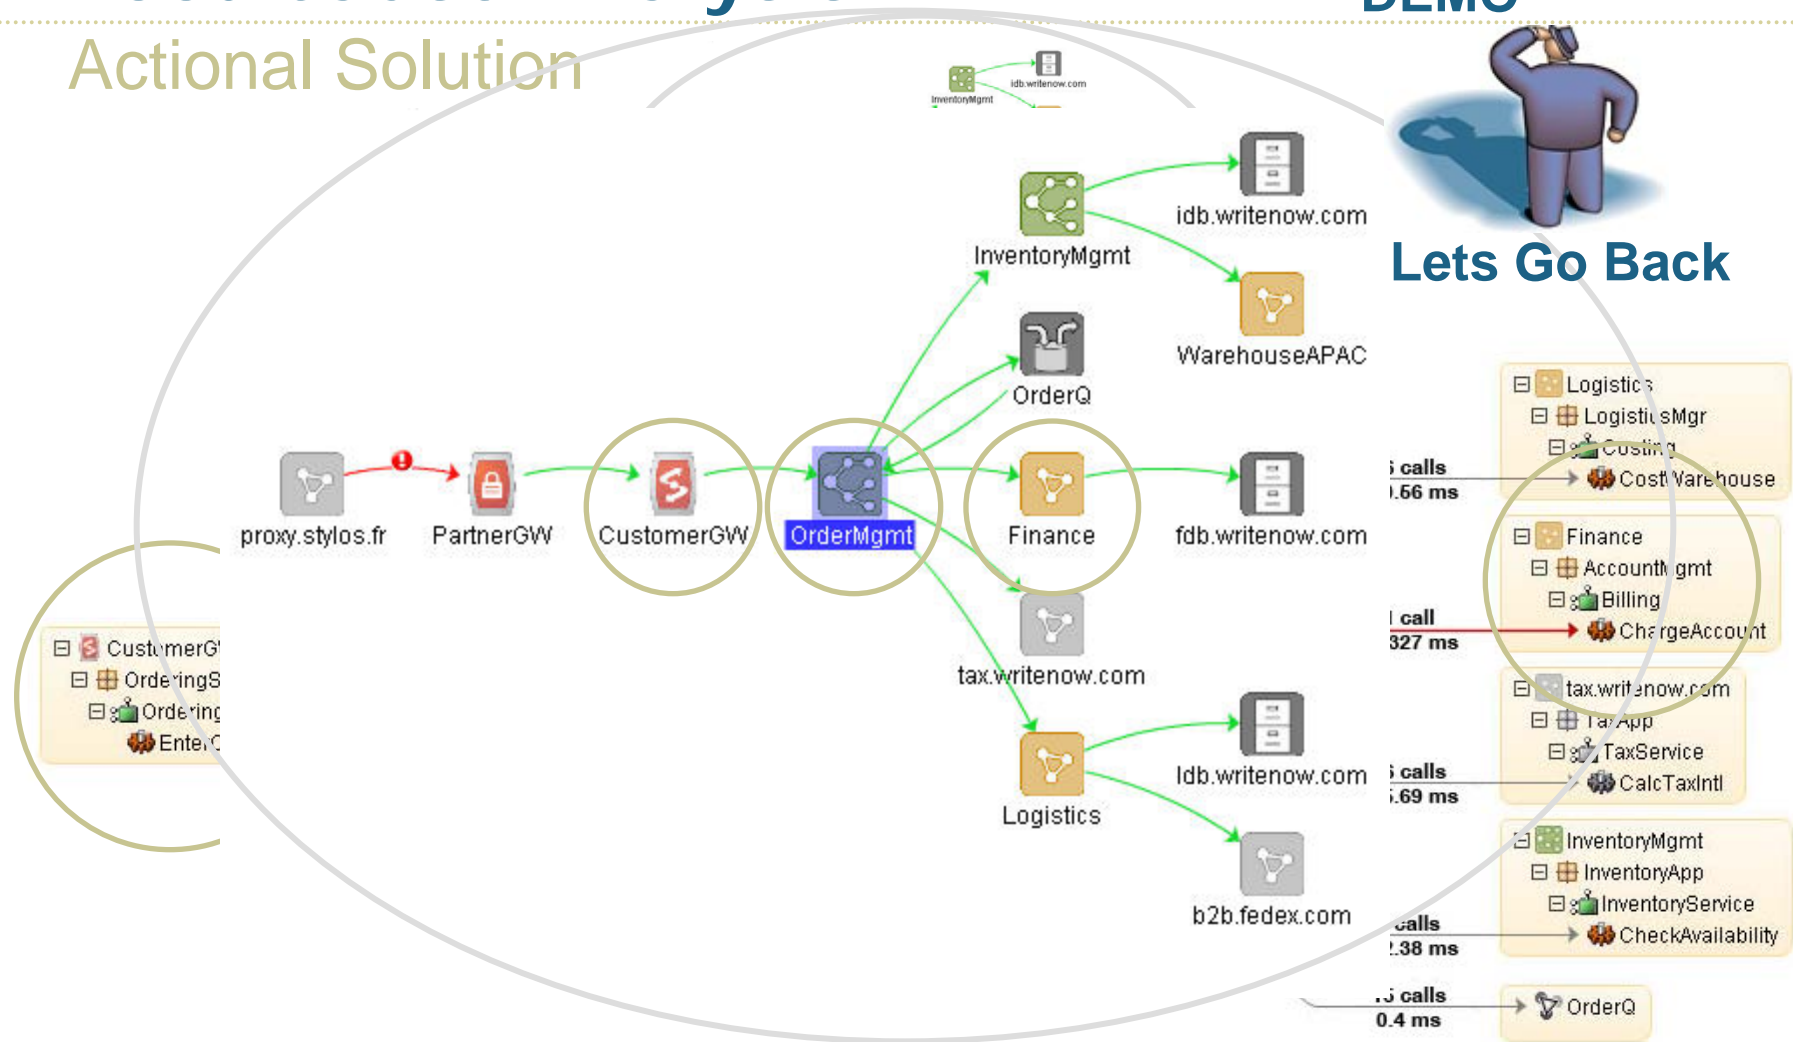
Actional Solution

idb.writenow.com
InventoryMgmt

Lets Go Back

idb.writenow.com
InventoryMgmt
WarehouseAPAC
OrderQ
proxy.stylos.fr
PartnerGW
CustomerGW
OrderMgmt
Finance
fdb.writenow.com
tax.writenow.com
ldb.writenow.com
Logistics
b2b.fedex.com

⊟ Logistics
⊟ LogisticsMgr
⊟ Costing
CostWarehouse
calls
.56 ms
⊟ Finance
⊟ AccountMgmt
⊟ Billing
ChargeAccount
call
327 ms
⊟ tax.writenow.com
⊟ TaxApp
⊟ TaxService
CalcTaxIntl
calls
.69 ms
⊟ InventoryMgmt
⊟ InventoryApp
⊟ InventoryService
CheckAvailability
calls
.38 ms
calls
0.4 ms
OrderQ

⊟ CustomerG
⊟ OrderingS
⊟ Ordering
Enter